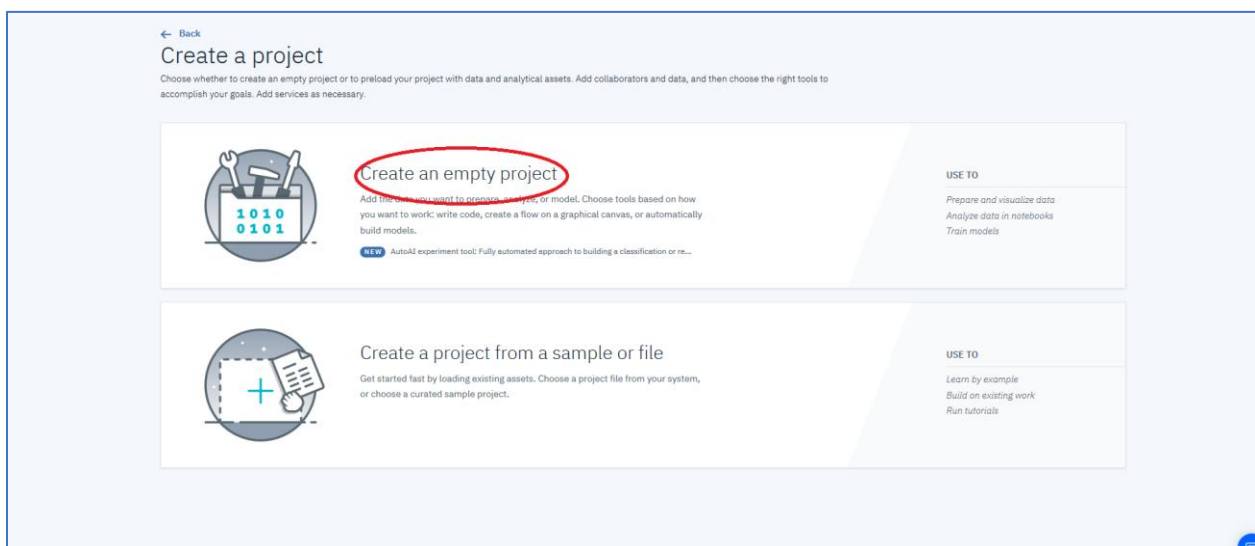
← Back

Create a project

Choose whether to create an empty project or to preload your project with data and analytical assets. Add collaborators and data, and then choose the right tools to accomplish your goals. Add services as necessary.

1010
0101

Create an empty project

Add the data you want to prepare, analyze, or model. Choose tools based on how you want to work: write code, create a flow on a graphical canvas, or automatically build models.

NEW AutoAI experiment tool: Fully automated approach to building a classification or re...

USE TO

Prepare and visualize data
Analyze data in notebooks
Train models

Create a project from a sample or file

Get started fast by loading existing assets. Choose a project file from your system, or choose a curated sample project.

USE TO

Learn by example
Build on existing work
Run tutorials